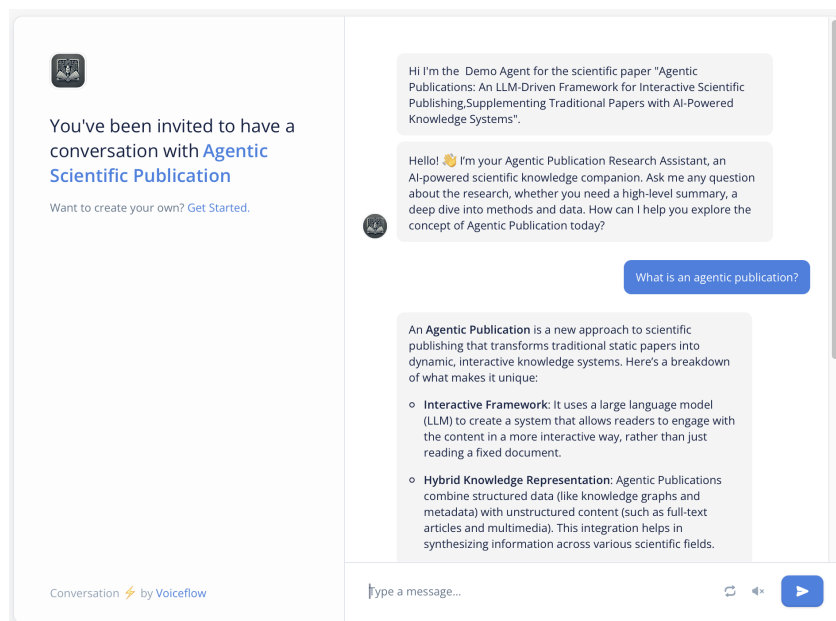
You've been invited to have a conversation with Agentic Scientific Publication

Want to create your own? Get Started.

Conversation ⚡ by Voiceflow

Hi I'm the Demo Agent for the scientific paper "Agentic Publications: An LLM-Driven Framework for Interactive Scientific Publishing,Supplementing Traditional Papers with AI-Powered Knowledge Systems".

Hello! 👋 I'm your Agentic Publication Research Assistant, an AI-powered scientific knowledge companion. Ask me any question about the research, whether you need a high-level summary, a deep dive into methods and data. How can I help you explore the concept of Agentic Publication today?

What is an agentic publication?

An **Agentic Publication** is a new approach to scientific publishing that transforms traditional static papers into dynamic, interactive knowledge systems. Here's a breakdown of what makes it unique:

- **Interactive Framework**: It uses a large language model (LLM) to create a system that allows readers to engage with the content in a more interactive way, rather than just reading a fixed document.
- **Hybrid Knowledge Representation**: Agentic Publications combine structured data (like knowledge graphs and metadata) with unstructured content (such as full-text articles and multimedia). This integration helps in synthesizing information across various scientific fields.

Type a message...